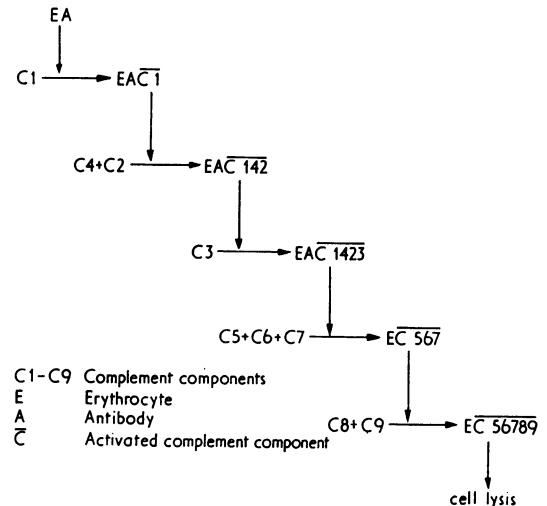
EA

C1 → EA$\overline{C1}$

C4+C2 → EA$\overline{C142}$

C3 → EA$\overline{C1423}$

C5+C6+C7 → E$\overline{C567}$

C8+C9 → E$\overline{C56789}$

cell lysis

C1–C9 Complement components
E Erythrocyte
A Antibody
$\overline{C}$ Activated complement component